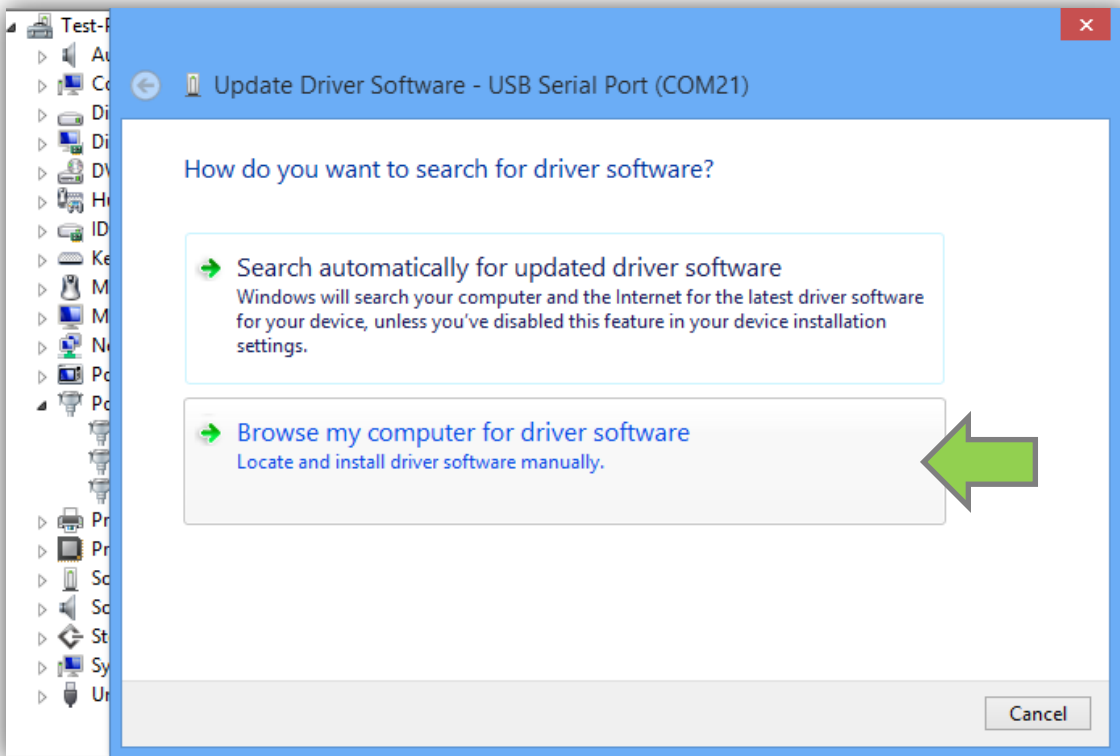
Test-P
Au
Co
Di
Di
DV
Hu
ID
Ke
M
M
Ne
Po
Po
Pr
Pr
So
So
St
Sy
Ur

Update Driver Software - USB Serial Port (COM21)

How do you want to search for driver software?

Search automatically for updated driver software
Windows will search your computer and the Internet for the latest driver software for your device, unless you've disabled this feature in your device installation settings.

Browse my computer for driver software
Locate and install driver software manually.

Cancel